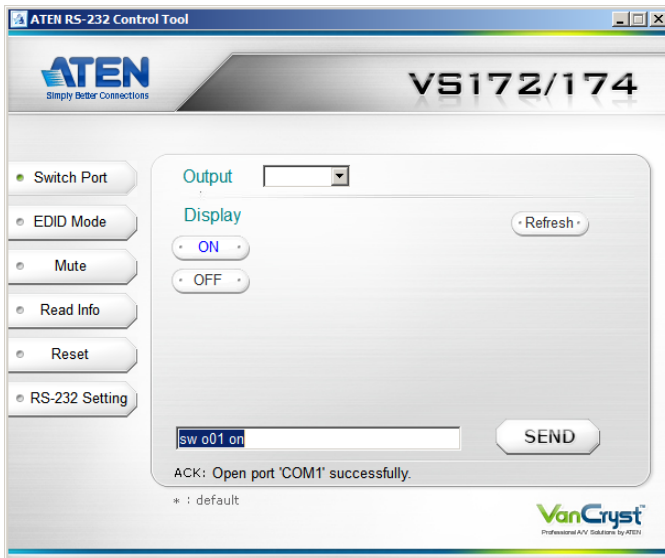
ATEN RS-232 Control Tool

ATEN
Simply Better Connections

VS172/174

Switch Port
EDID Mode
Mute
Read Info
Reset
RS-232 Setting

Output
Display
Refresh
ON
OFF

sw o01 on
SEND

ACK: Open port 'COM1' successfully.

* : default

VanCryst
Professional A/V Solutions by ATEN